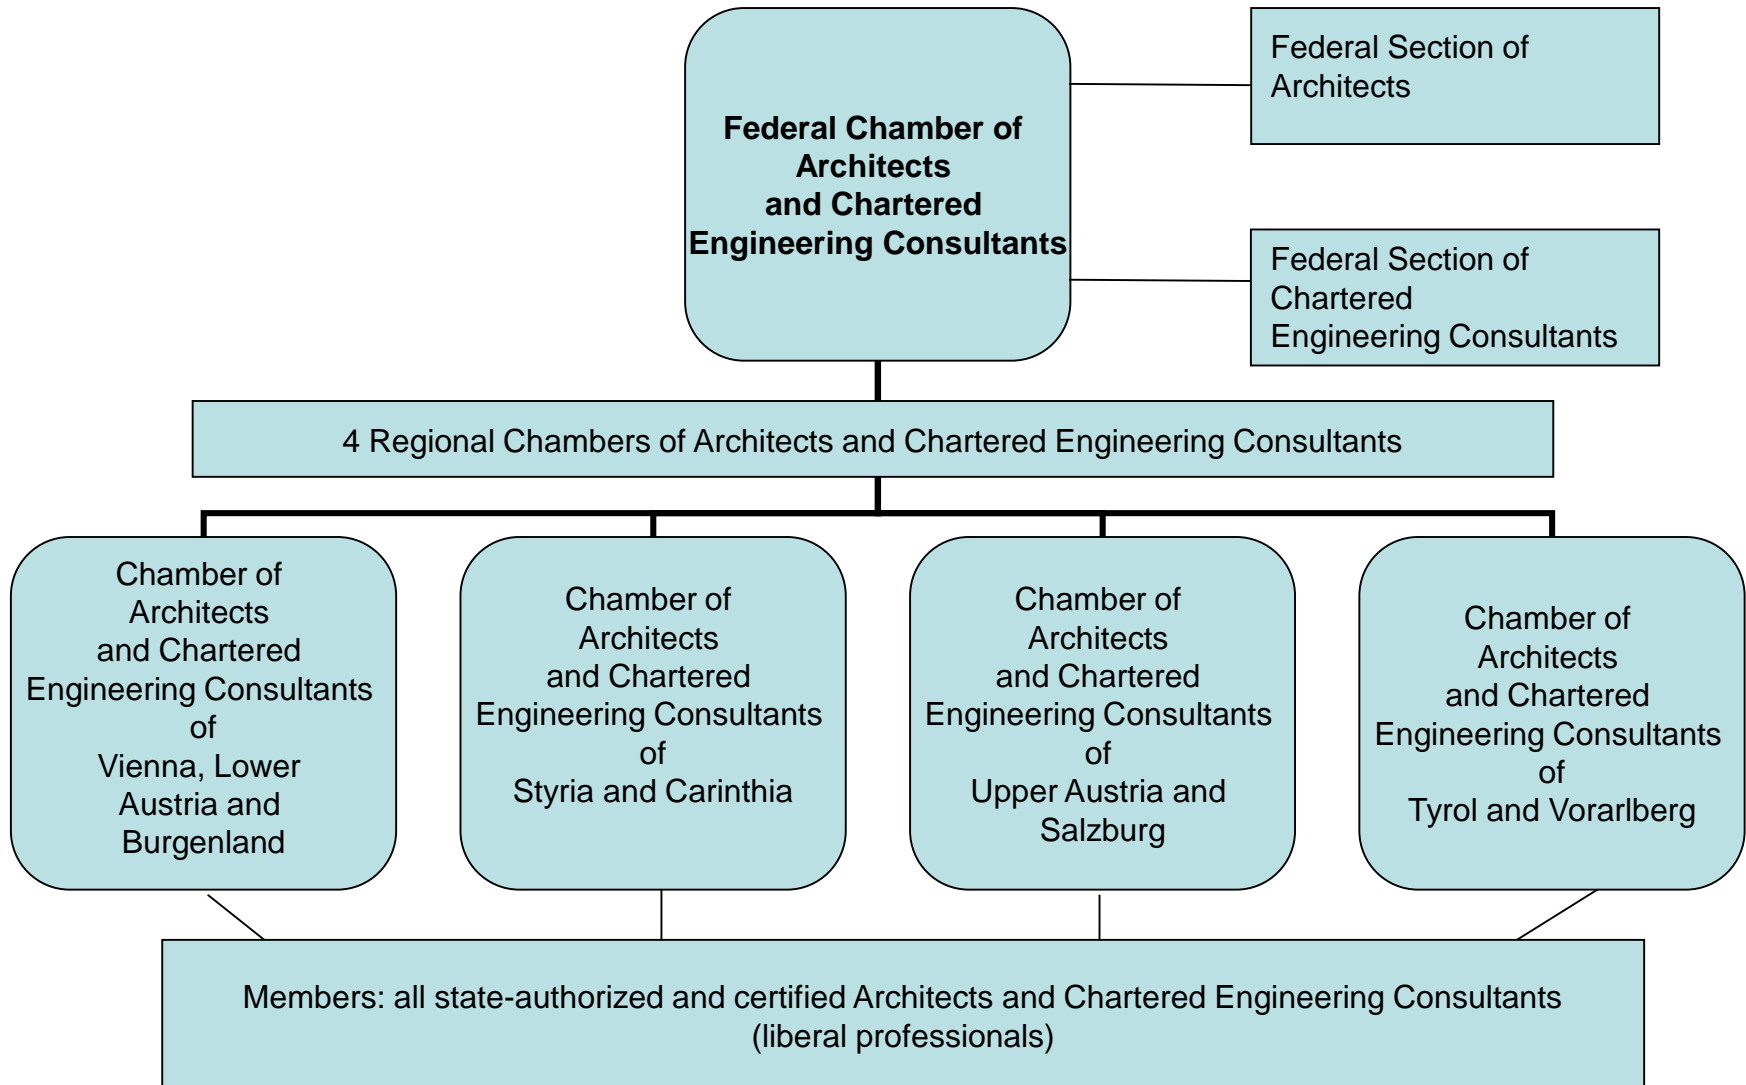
Federal Chamber of Architects and Chartered Engineering Consultants

Federal Section of Architects

Federal Section of Chartered Engineering Consultants

4 Regional Chambers of Architects and Chartered Engineering Consultants

Chamber of Architects and Chartered Engineering Consultants of Vienna, Lower Austria and Burgenland

Chamber of Architects and Chartered Engineering Consultants of Styria and Carinthia

Chamber of Architects and Chartered Engineering Consultants of Upper Austria and Salzburg

Chamber of Architects and Chartered Engineering Consultants of Tyrol and Vorarlberg

Members: all state-authorized and certified Architects and Chartered Engineering Consultants (liberal professionals)